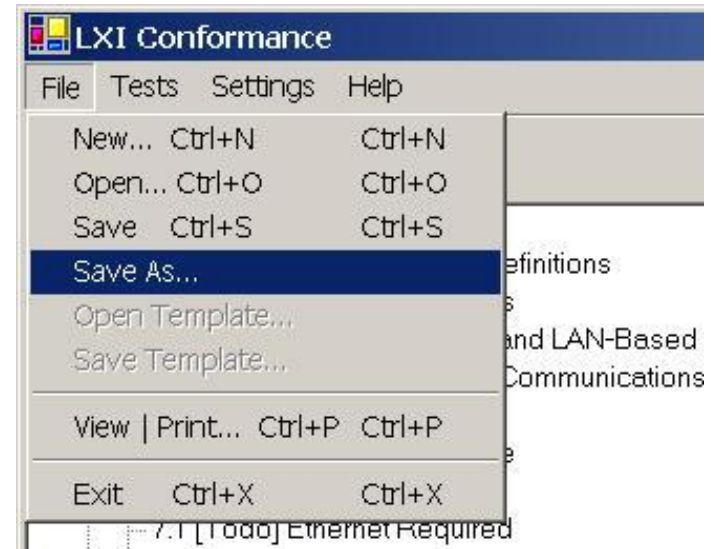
LXI Conformance
File Tests Settings Help
New... Ctrl+N Ctrl+N
Open... Ctrl+O Ctrl+O
Save Ctrl+S Ctrl+S
Save As...
Open Template...
Save Template...
View | Print... Ctrl+P Ctrl+P
Exit Ctrl+X Ctrl+X

efinitions
s
and LAN-Based
Communications
e
7.1 [Todo] Ethernet Required